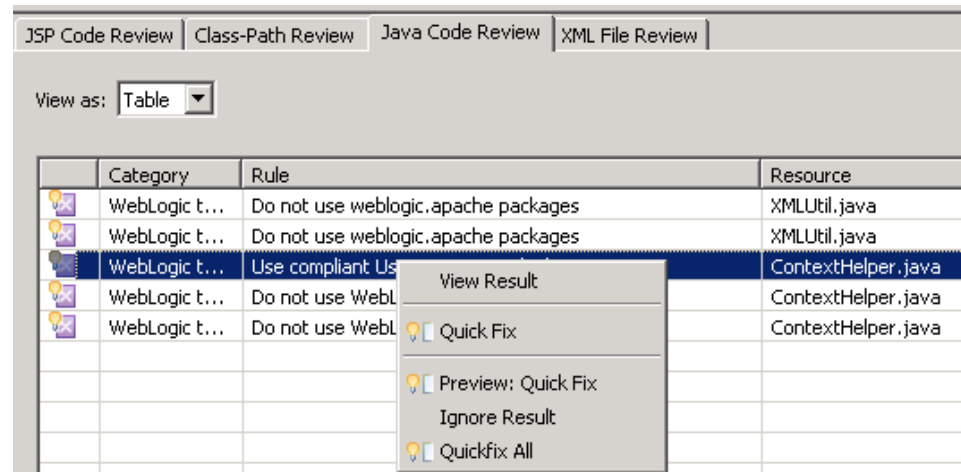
JSP Code Review | Class-Path Review | Java Code Review | XML File Review

View as: Table

| | Category | Rule | Resource |
|---|---|---|---|
| | WebLogic t... | Do not use weblogic.apache packages | XMLUtil.java |
| | WebLogic t... | Do not use weblogic.apache packages | XMLUtil.java |
| | WebLogic t... | Use compliant Us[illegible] | ContextHelper.java |
| | WebLogic t... | Do not use WebL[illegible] | ContextHelper.java |
| | WebLogic t... | Do not use WebL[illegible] | ContextHelper.java |

View Result
Quick Fix
Preview: Quick Fix
Ignore Result
Quickfix All